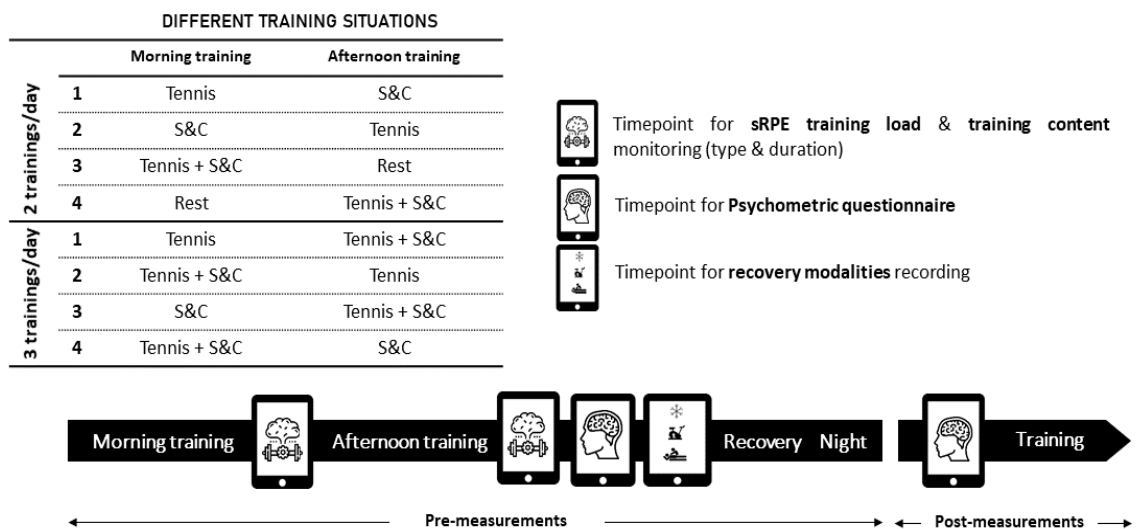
DIFFERENT TRAINING SITUATIONS

| | | Morning training | Afternoon training |
|---|---|---|---|
| 2 trainings/day | 1 | Tennis | S&C |
| | 2 | S&C | Tennis |
| | 3 | Tennis + S&C | Rest |
| | 4 | Rest | Tennis + S&C |
| 3 trainings/day | 1 | Tennis | Tennis + S&C |
| | 2 | Tennis + S&C | Tennis |
| | 3 | S&C | Tennis + S&C |
| | 4 | Tennis + S&C | S&C |

Timepoint for **sRPE training load** & **training content** monitoring (type & duration)

Timepoint for **Psychometric questionnaire**

Timepoint for **recovery modalities** recording

Morning training Afternoon training Recovery Night Training

Pre-measurements Post-measurements